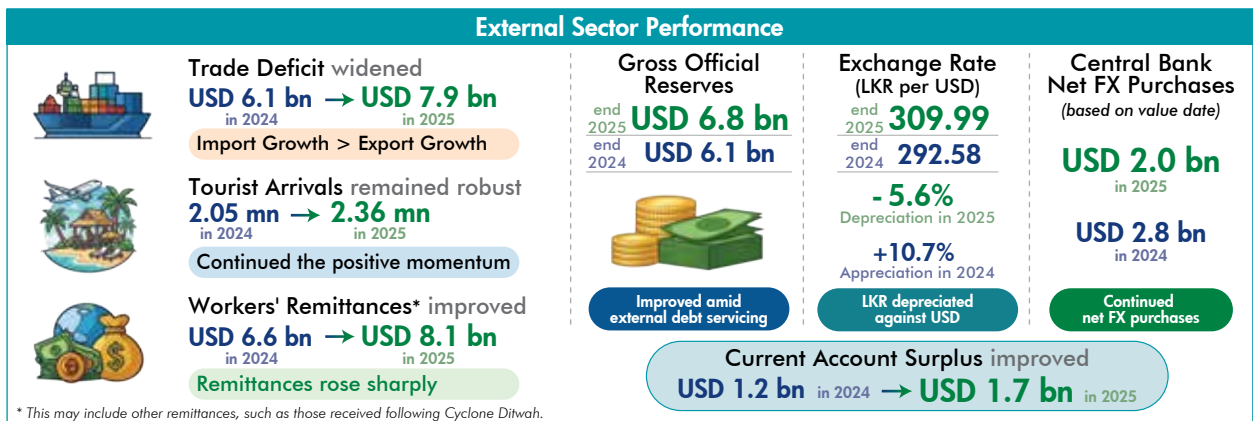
External Sector Performance

Trade Deficit widened
USD 6.1 bn → USD 7.9 bn
in 2024 in 2025
Import Growth > Export Growth

Tourist Arrivals remained robust
2.05 mn → 2.36 mn
in 2024 in 2025
Continued the positive momentum

Workers' Remittances* improved
USD 6.6 bn → USD 8.1 bn
in 2024 in 2025
Remittances rose sharply

* This may include other remittances, such as those received following Cyclone Ditwah.

Gross Official Reserves
end 2025 USD 6.8 bn
end 2024 USD 6.1 bn
Improved amid external debt servicing

Exchange Rate (LKR per USD)
end 2025 309.99
end 2024 292.58
- 5.6%
Depreciation in 2025
+10.7%
Appreciation in 2024
LKR depreciated against USD

Central Bank Net FX Purchases
(based on value date)
USD 2.0 bn
in 2025
USD 2.8 bn
in 2024
Continued net FX purchases

Current Account Surplus improved
USD 1.2 bn in 2024 → USD 1.7 bn in 2025